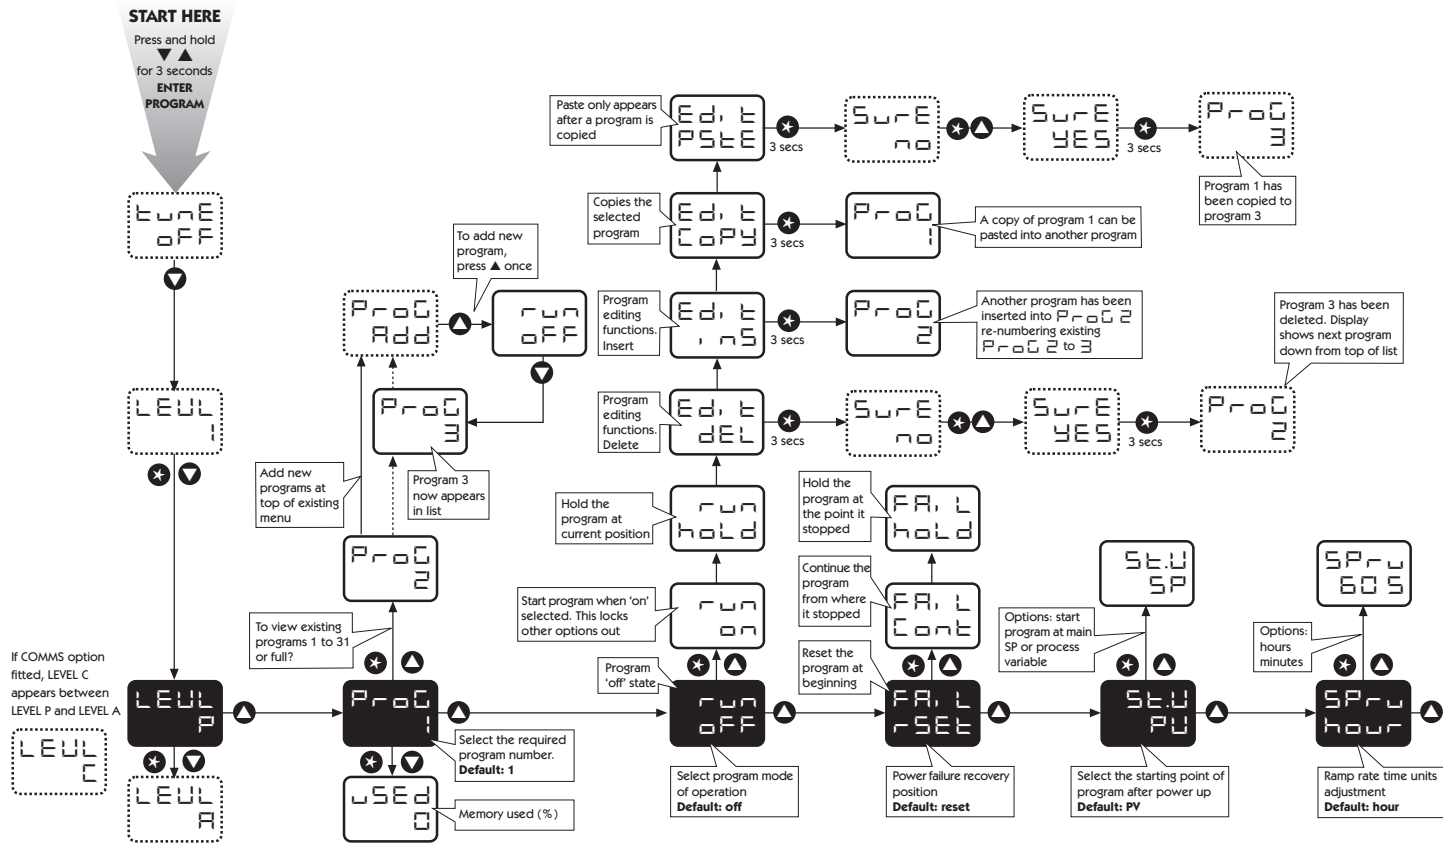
START HERE
Press and hold ▼ ▲ for 3 seconds
ENTER PROGRAM

tunE oFF

LEUL 1

If COMMS option fitted, LEVEL C appears between LEVEL P and LEVEL A

LEUL C

LEUL P

LEUL A

ProG Add

To add new program, press ▲ once

run oFF

ProG 3

Program 3 now appears in list

Add new programs at top of existing menu

ProG 2

To view existing programs 1 to 31 or full?

ProG 1

Select the required program number.
Default: 1

uSEd 0

Memory used (%)

Paste only appears after a program is copied

Edit PStE

3 secs

SurE no

SurE YES

3 secs

ProG 3

Program 1 has been copied to program 3

Copies the selected program

Edit CoPY

3 secs

ProG 1

A copy of program 1 can be pasted into another program

Program editing functions. Insert

Edit inS

3 secs

ProG 2

Another program has been inserted into ProG 2 re-numbering existing ProG 2 to 3

Program editing functions. Delete

Edit dEL

3 secs

SurE no

SurE YES

3 secs

ProG 2

Program 3 has been deleted. Display shows next program down from top of list

Hold the program at current position

run hoLd

Start program when 'on' selected. This locks other options out

run on

Program 'off' state

run oFF

Select program mode of operation
Default: off

Hold the program at the point it stopped

FAiL hoLd

Continue the program from where it stopped

FAiL Cont

Reset the program at beginning

FAiL rSEt

Power failure recovery position
Default: reset

St.U SP

Options: start program at main SP or process variable

St.U PU

Select the starting point of program after power up
Default: PV

SPru 60S

Options: hours minutes

SPru hour

Ramp rate time units adjustment
Default: hour